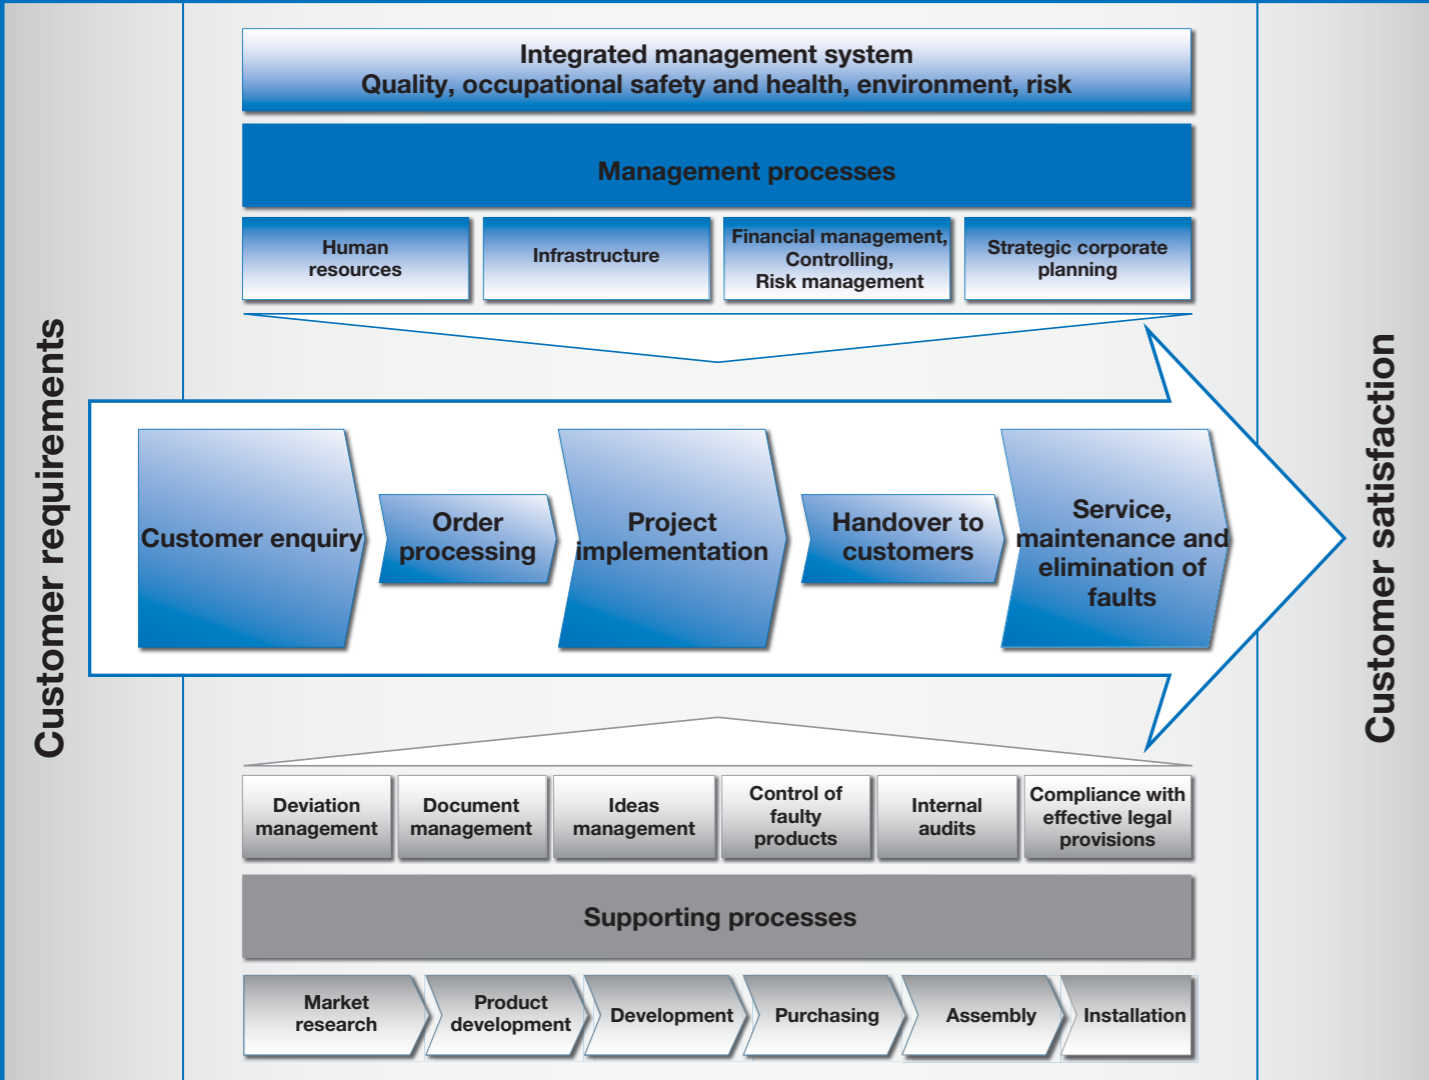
Customer requirements

Integrated management system
Quality, occupational safety and health, environment, risk

Management processes

Human resources

Infrastructure

Financial management, Controlling, Risk management

Strategic corporate planning

Customer enquiry

Order processing

Project implementation

Handover to customers

Service, maintenance and elimination of faults

Deviation management

Document management

Ideas management

Control of faulty products

Internal audits

Compliance with effective legal provisions

Supporting processes

Market research

Product development

Development

Purchasing

Assembly

Installation

Customer satisfaction